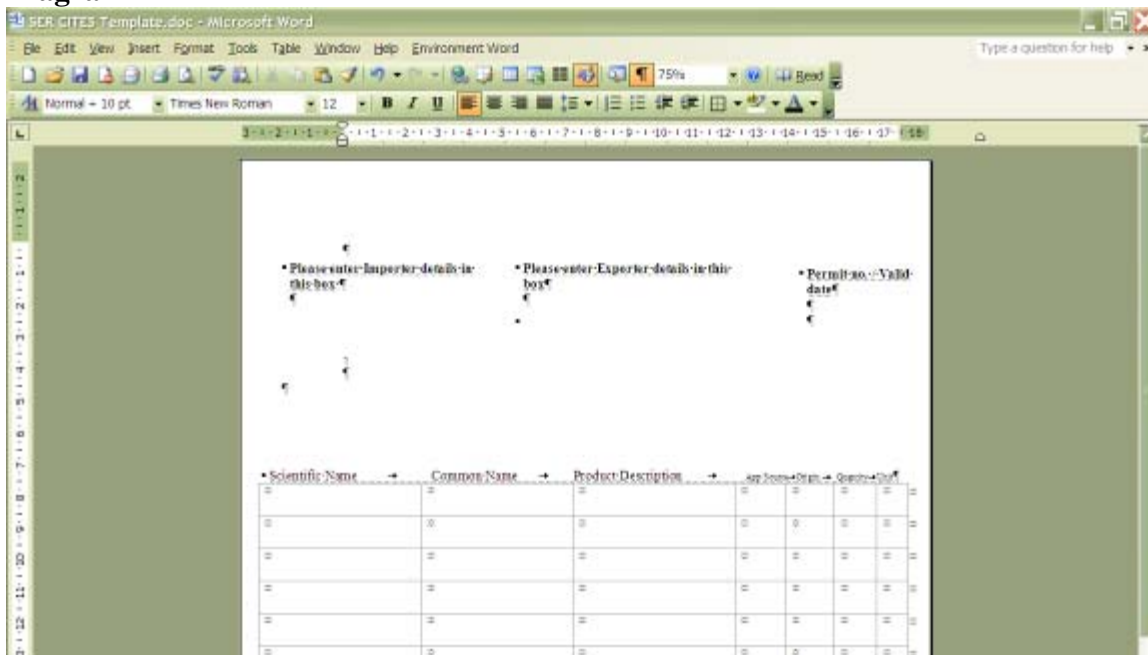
SER CITES Template.doc - Microsoft Word

File Edit View Insert Format Tools Table Window Help Environment Word

Type a question for help

75%

Read

Normal + 10 pt

Times New Roman

12

B I U

Please·enter·Importer·details·in·this·box·¶

Please·enter·Exporter·details·in·this·box¶

Permit·no.·/·Valid·date¶

Scientific·Name → Common·Name → Product·Description → App Source Origin Quantity Unit¶